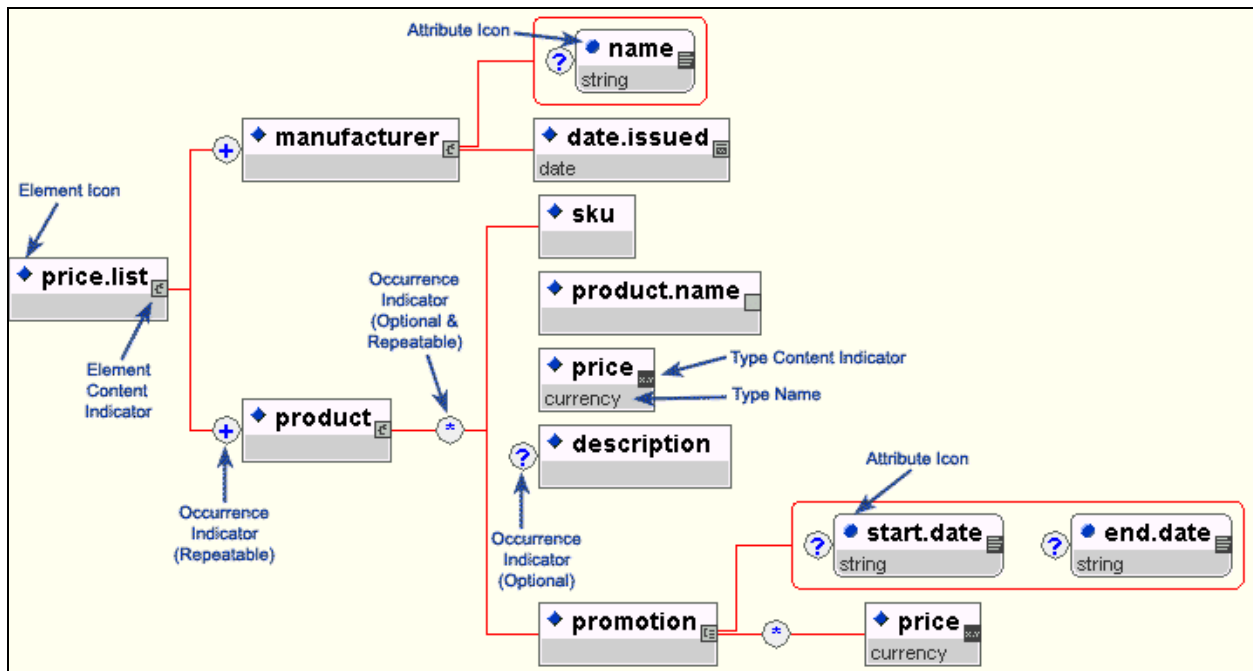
Attribute Icon

? name
string

+ manufacturer

date.issued
date

Element Icon

price.list

Element Content Indicator

sku

product.name

Occurrence Indicator (Optional & Repeatable)

price
currency

Type Content Indicator

Type Name

+ product

*

? description

Occurrence Indicator (Repeatable)

Occurrence Indicator (Optional)

Attribute Icon

? start.date
string

? end.date
string

promotion

*

price
currency